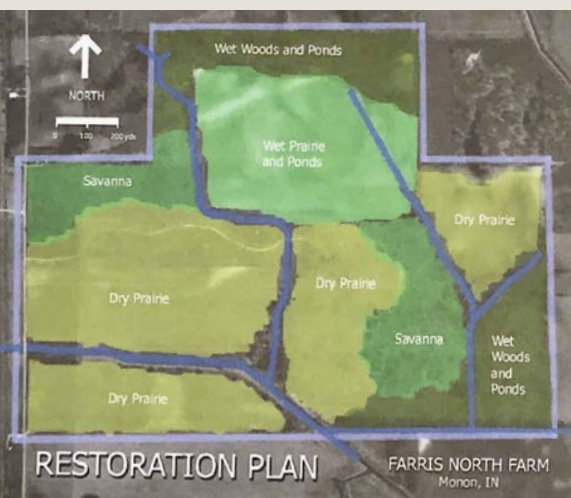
NORTH
0 100 200 yds

Wet Woods and Ponds

Wet Prairie and Ponds

Savanna

Dry Prairie

Dry Prairie

Dry Prairie

Savanna

Wet Woods and Ponds

Dry Prairie

RESTORATION PLAN

FARRIS NORTH FARM
Monon, IN